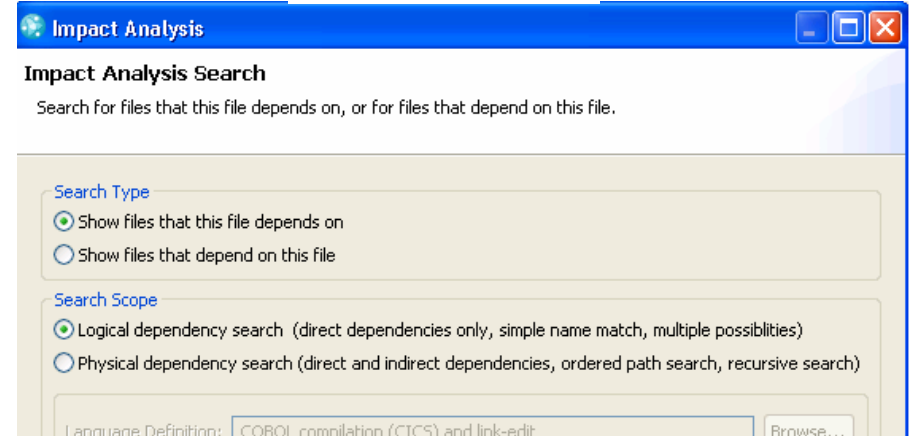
Impact Analysis

Impact Analysis Search

Search for files that this file depends on, or for files that depend on this file.

Search Type

Show files that this file depends on

Show files that depend on this file

Search Scope

Logical dependency search (direct dependencies only, simple name match, multiple possiblities)

Physical dependency search (direct and indirect dependencies, ordered path search, recursive search)

Language Definition: COBOL compilation (CICS) and link-edit

Browse...